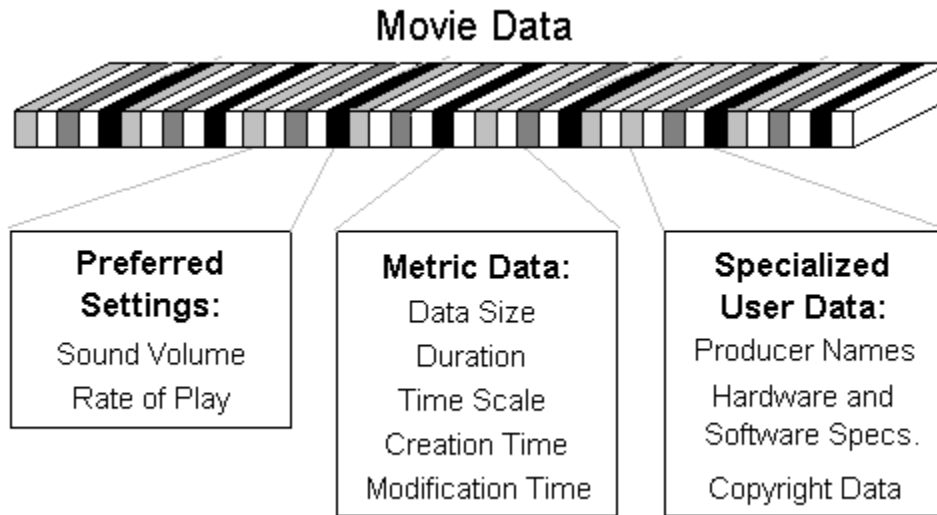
Movie Data

**Preferred Settings:**
Sound Volume
Rate of Play

**Metric Data:**
Data Size
Duration
Time Scale
Creation Time
Modification Time

**Specialized User Data:**
Producer Names
Hardware and Software Specs.
Copyright Data